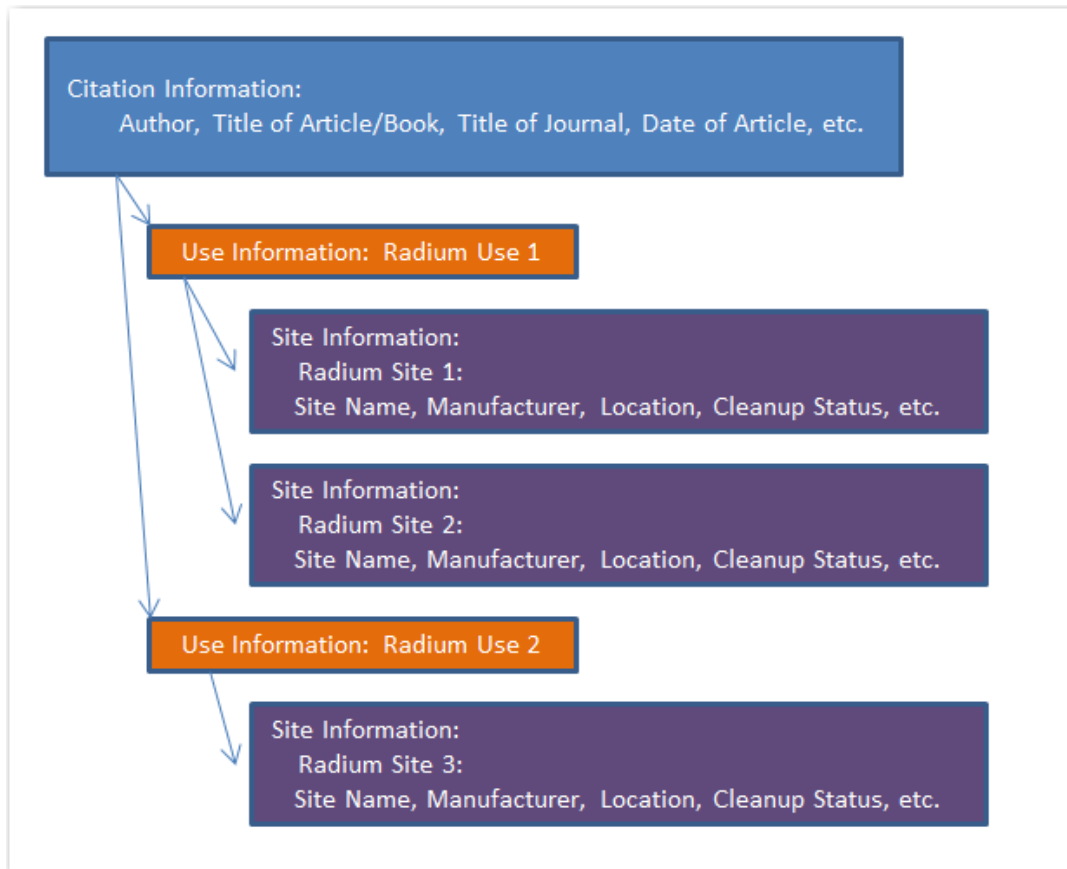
Citation Information:
Author, Title of Article/Book, Title of Journal, Date of Article, etc.

Use Information: Radium Use 1

Site Information:
Radium Site 1:
Site Name, Manufacturer, Location, Cleanup Status, etc.

Site Information:
Radium Site 2:
Site Name, Manufacturer, Location, Cleanup Status, etc.

Use Information: Radium Use 2

Site Information:
Radium Site 3:
Site Name, Manufacturer, Location, Cleanup Status, etc.